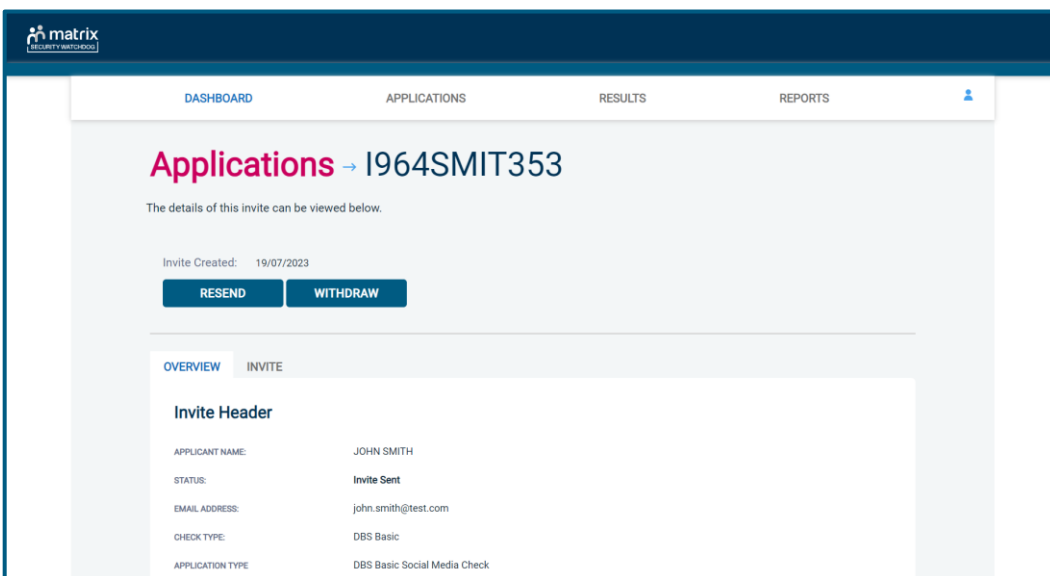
matrix
SECURITY WATCHDOG

DASHBOARD
APPLICATIONS
RESULTS
REPORTS

Applications → I964SMIT353

The details of this invite can be viewed below.

Invite Created: 19/07/2023

RESEND
WITHDRAW

OVERVIEW
INVITE

Invite Header

| | |
|---|---|
| APPLICANT NAME: | JOHN SMITH |
| STATUS: | Invite Sent |
| EMAIL ADDRESS: | john.smith@test.com |
| CHECK TYPE: | DBS Basic |
| APPLICATION TYPE | DBS Basic Social Media Check |